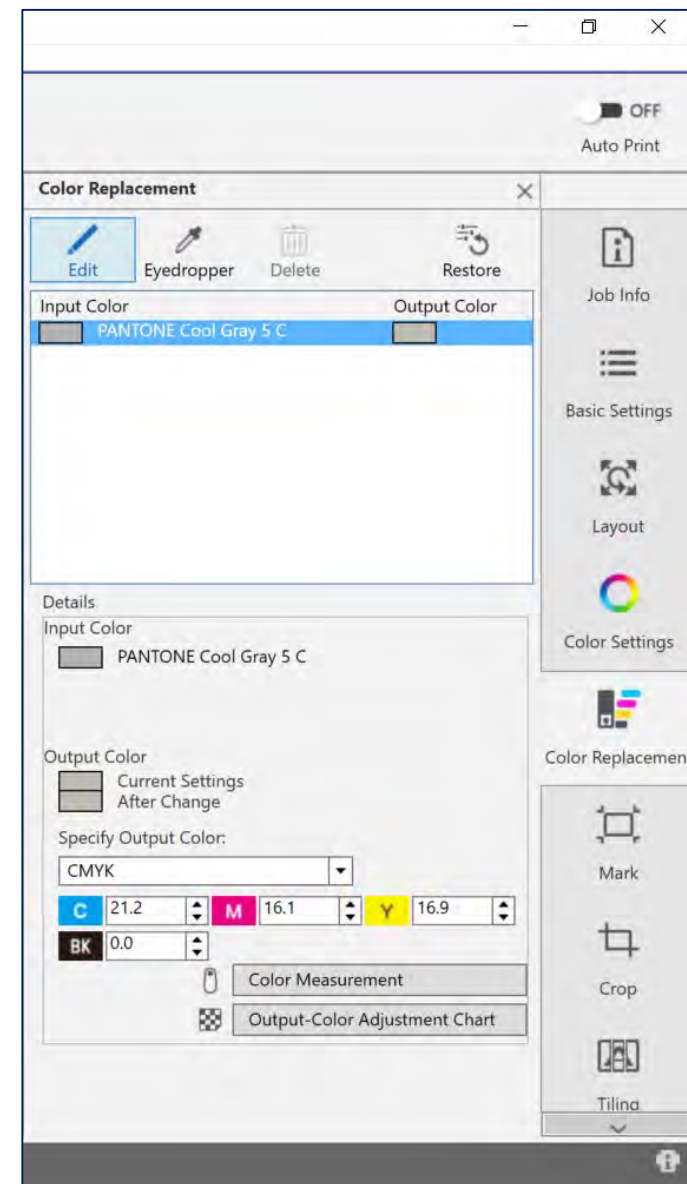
OFF
Auto Print

Color Replacement

Edit
Eyedropper
Delete
Restore

Input Color
Output Color
PANTONE Cool Gray 5 C

Details
Input Color
PANTONE Cool Gray 5 C

Output Color
Current Settings
After Change

Specify Output Color:
CMYK

C 21.2
M 16.1
Y 16.9
BK 0.0

Color Measurement
Output-Color Adjustment Chart

Job Info
Basic Settings
Layout
Color Settings
Color Replacemen
Mark
Crop
Tiling